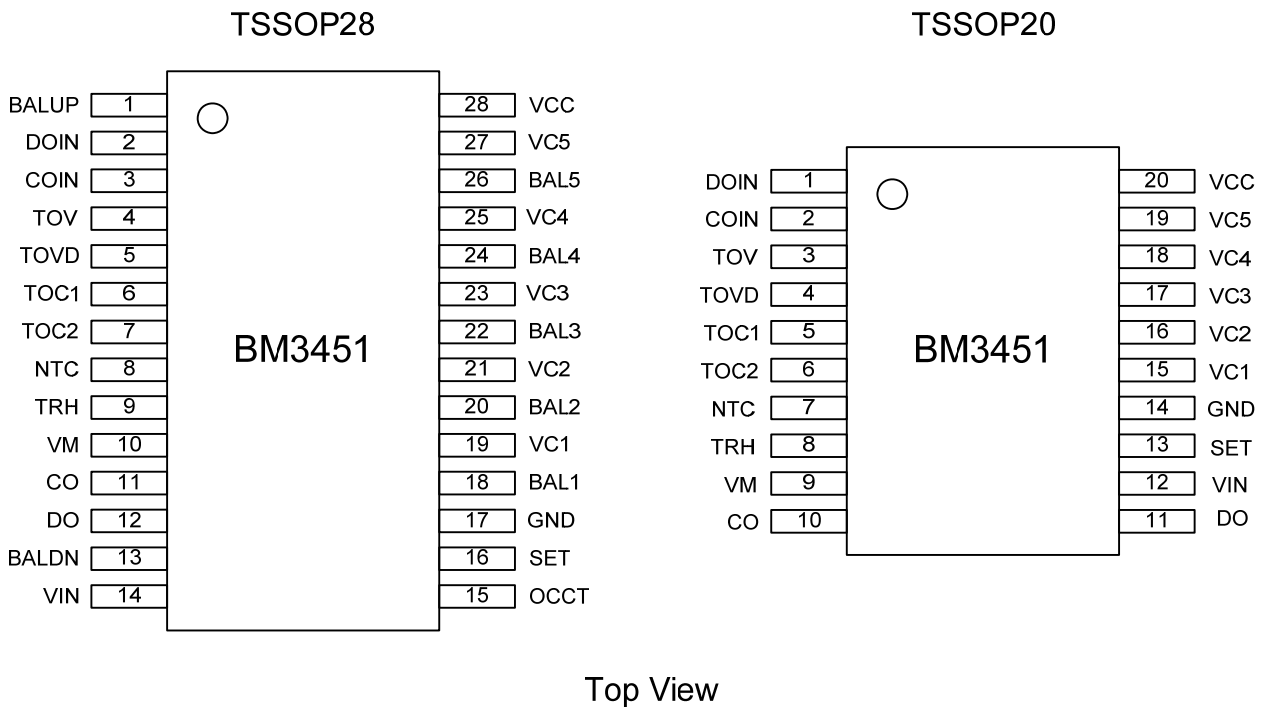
TSSOP28

BALUP 1
DOIN 2
COIN 3
TOV 4
TOVD 5
TOC1 6
TOC2 7
NTC 8
TRH 9
VM 10
CO 11
DO 12
BALDN 13
VIN 14

BM3451

28 VCC
27 VC5
26 BAL5
25 VC4
24 BAL4
23 VC3
22 BAL3
21 VC2
20 BAL2
19 VC1
18 BAL1
17 GND
16 SET
15 OCCT

TSSOP20

DOIN 1
COIN 2
TOV 3
TOVD 4
TOC1 5
TOC2 6
NTC 7
TRH 8
VM 9
CO 10

BM3451

20 VCC
19 VC5
18 VC4
17 VC3
16 VC2
15 VC1
14 GND
13 SET
12 VIN
11 DO

Top View